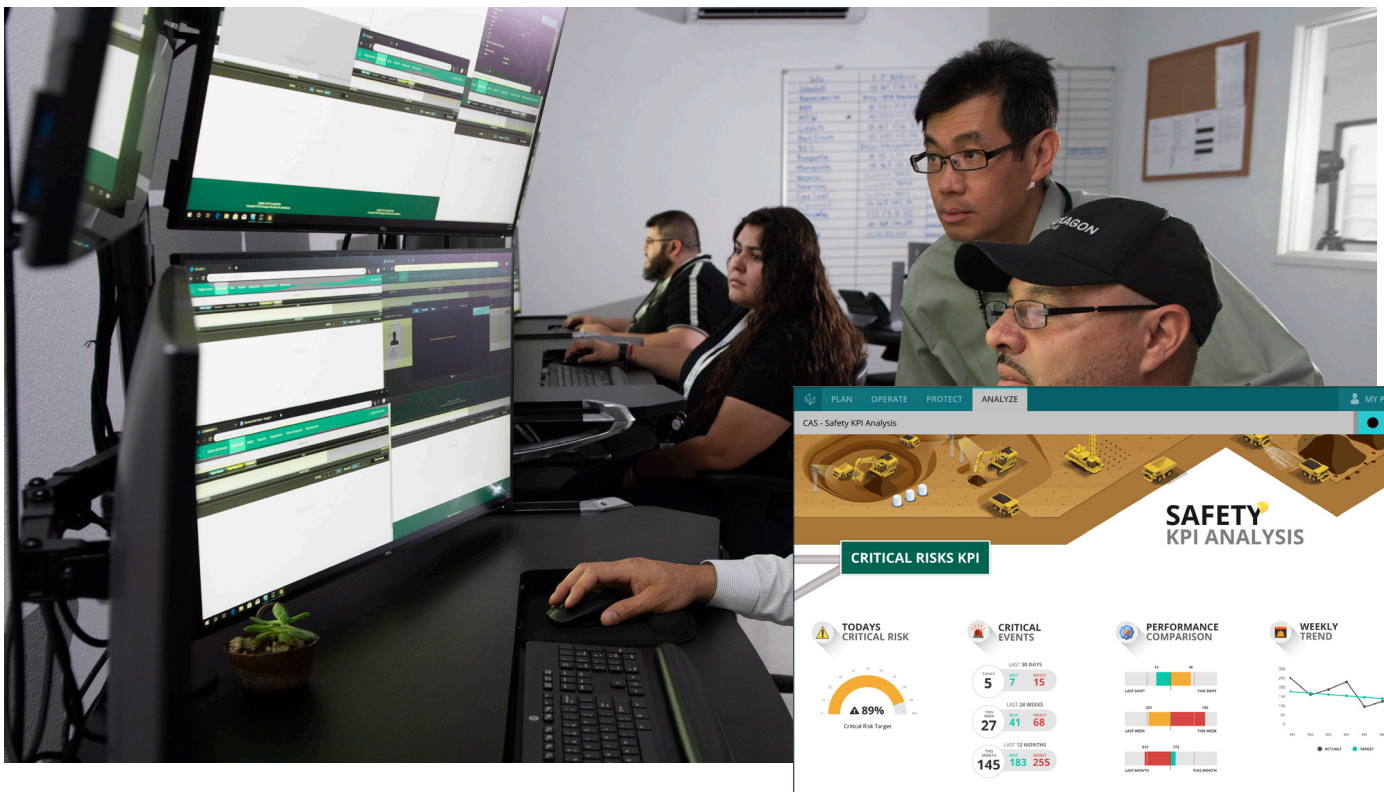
PLAN OPERATE PROTECT ANALYZE

MY P

CAS - Safety KPI Analysis

SAFETY KPI ANALYSIS

CRITICAL RISKS KPI

TODAYS CRITICAL RISK

89%

Critical Risk Target

CRITICAL EVENTS

LAST 30 DAYS
TODAY 5 BEST 7 WORST 15

LAST 24 WEEKS
THIS WEEK 27 BEST 41 WORST 68

LAST 12 MONTHS
THIS MONTH 145 BEST 183 WORST 255

PERFORMANCE COMPARISON

LAST SHIFT THIS SHIFT

LAST WEEK THIS WEEK

LAST MONTH THIS MONTH

WEEKLY TREND

ACTUALS TARGET